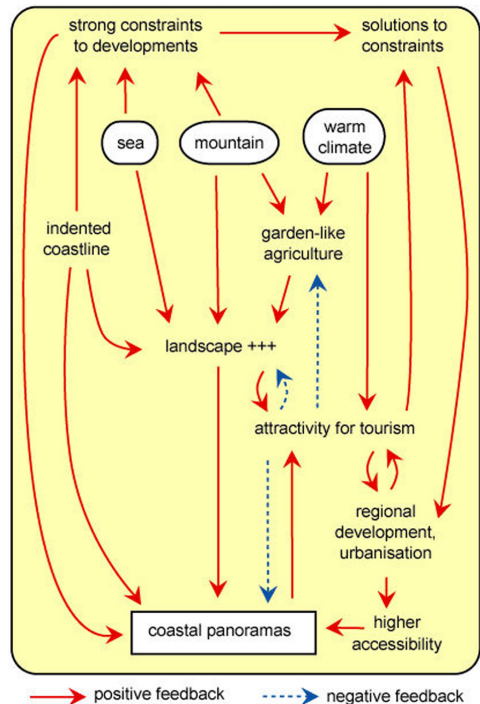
strong constraints to developments

solutions to constraints

sea

mountain

warm climate

indented coastline

garden-like agriculture

landscape +++

attractivity for tourism

regional development, urbanisation

higher accessibility

coastal panoramas

positive feedback

negative feedback